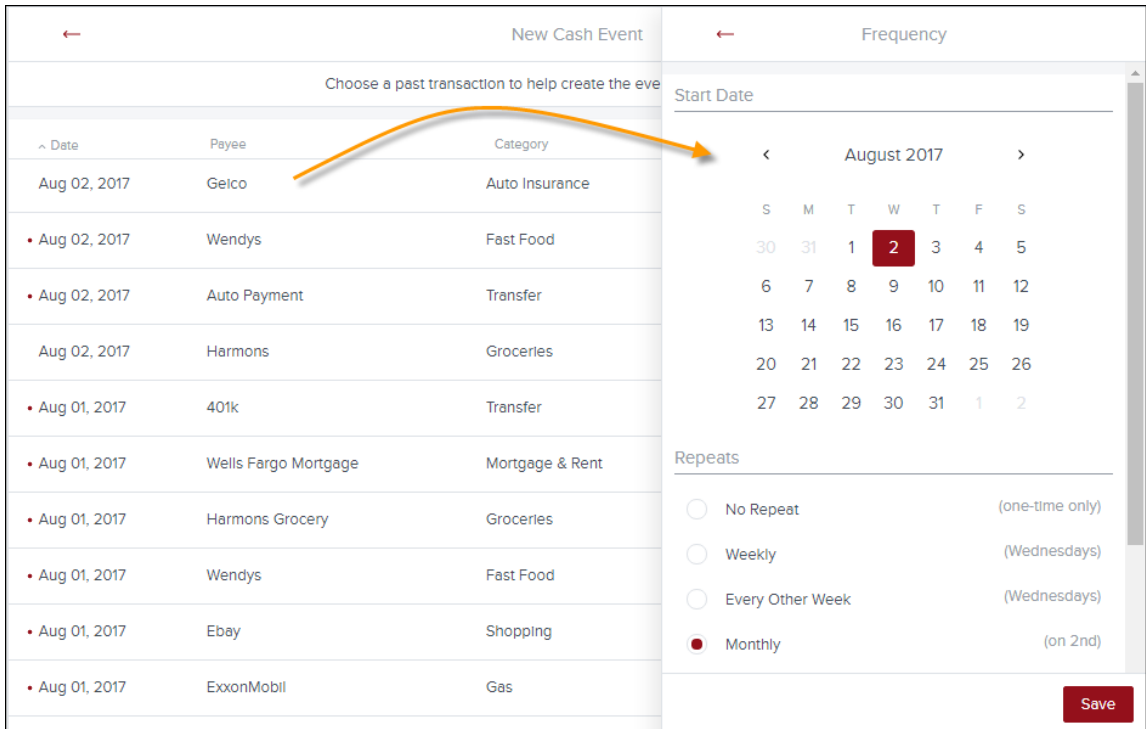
←

New Cash Event

Choose a past transaction to help create the eve

| Date | Payee | Category |
|---|---|---|
| Aug 02, 2017 | Geico | Auto Insurance |
| • Aug 02, 2017 | Wendys | Fast Food |
| • Aug 02, 2017 | Auto Payment | Transfer |
| Aug 02, 2017 | Harmons | Groceries |
| • Aug 01, 2017 | 401k | Transfer |
| • Aug 01, 2017 | Wells Fargo Mortgage | Mortgage & Rent |
| • Aug 01, 2017 | Harmons Grocery | Groceries |
| • Aug 01, 2017 | Wendys | Fast Food |
| • Aug 01, 2017 | Ebay | Shopping |
| • Aug 01, 2017 | ExxonMobil | Gas |

←

Frequency

Start Date

‹ August 2017 ›

| S | M | T | W | T | F | S |
|---|---|---|---|---|---|---|
| 30 | 31 | 1 | 2 | 3 | 4 | 5 |
| 6 | 7 | 8 | 9 | 10 | 11 | 12 |
| 13 | 14 | 15 | 16 | 17 | 18 | 19 |
| 20 | 21 | 22 | 23 | 24 | 25 | 26 |
| 27 | 28 | 29 | 30 | 31 | 1 | 2 |

Repeats

No Repeat (one-time only)

Weekly (Wednesdays)

Every Other Week (Wednesdays)

Monthly (on 2nd)

Save